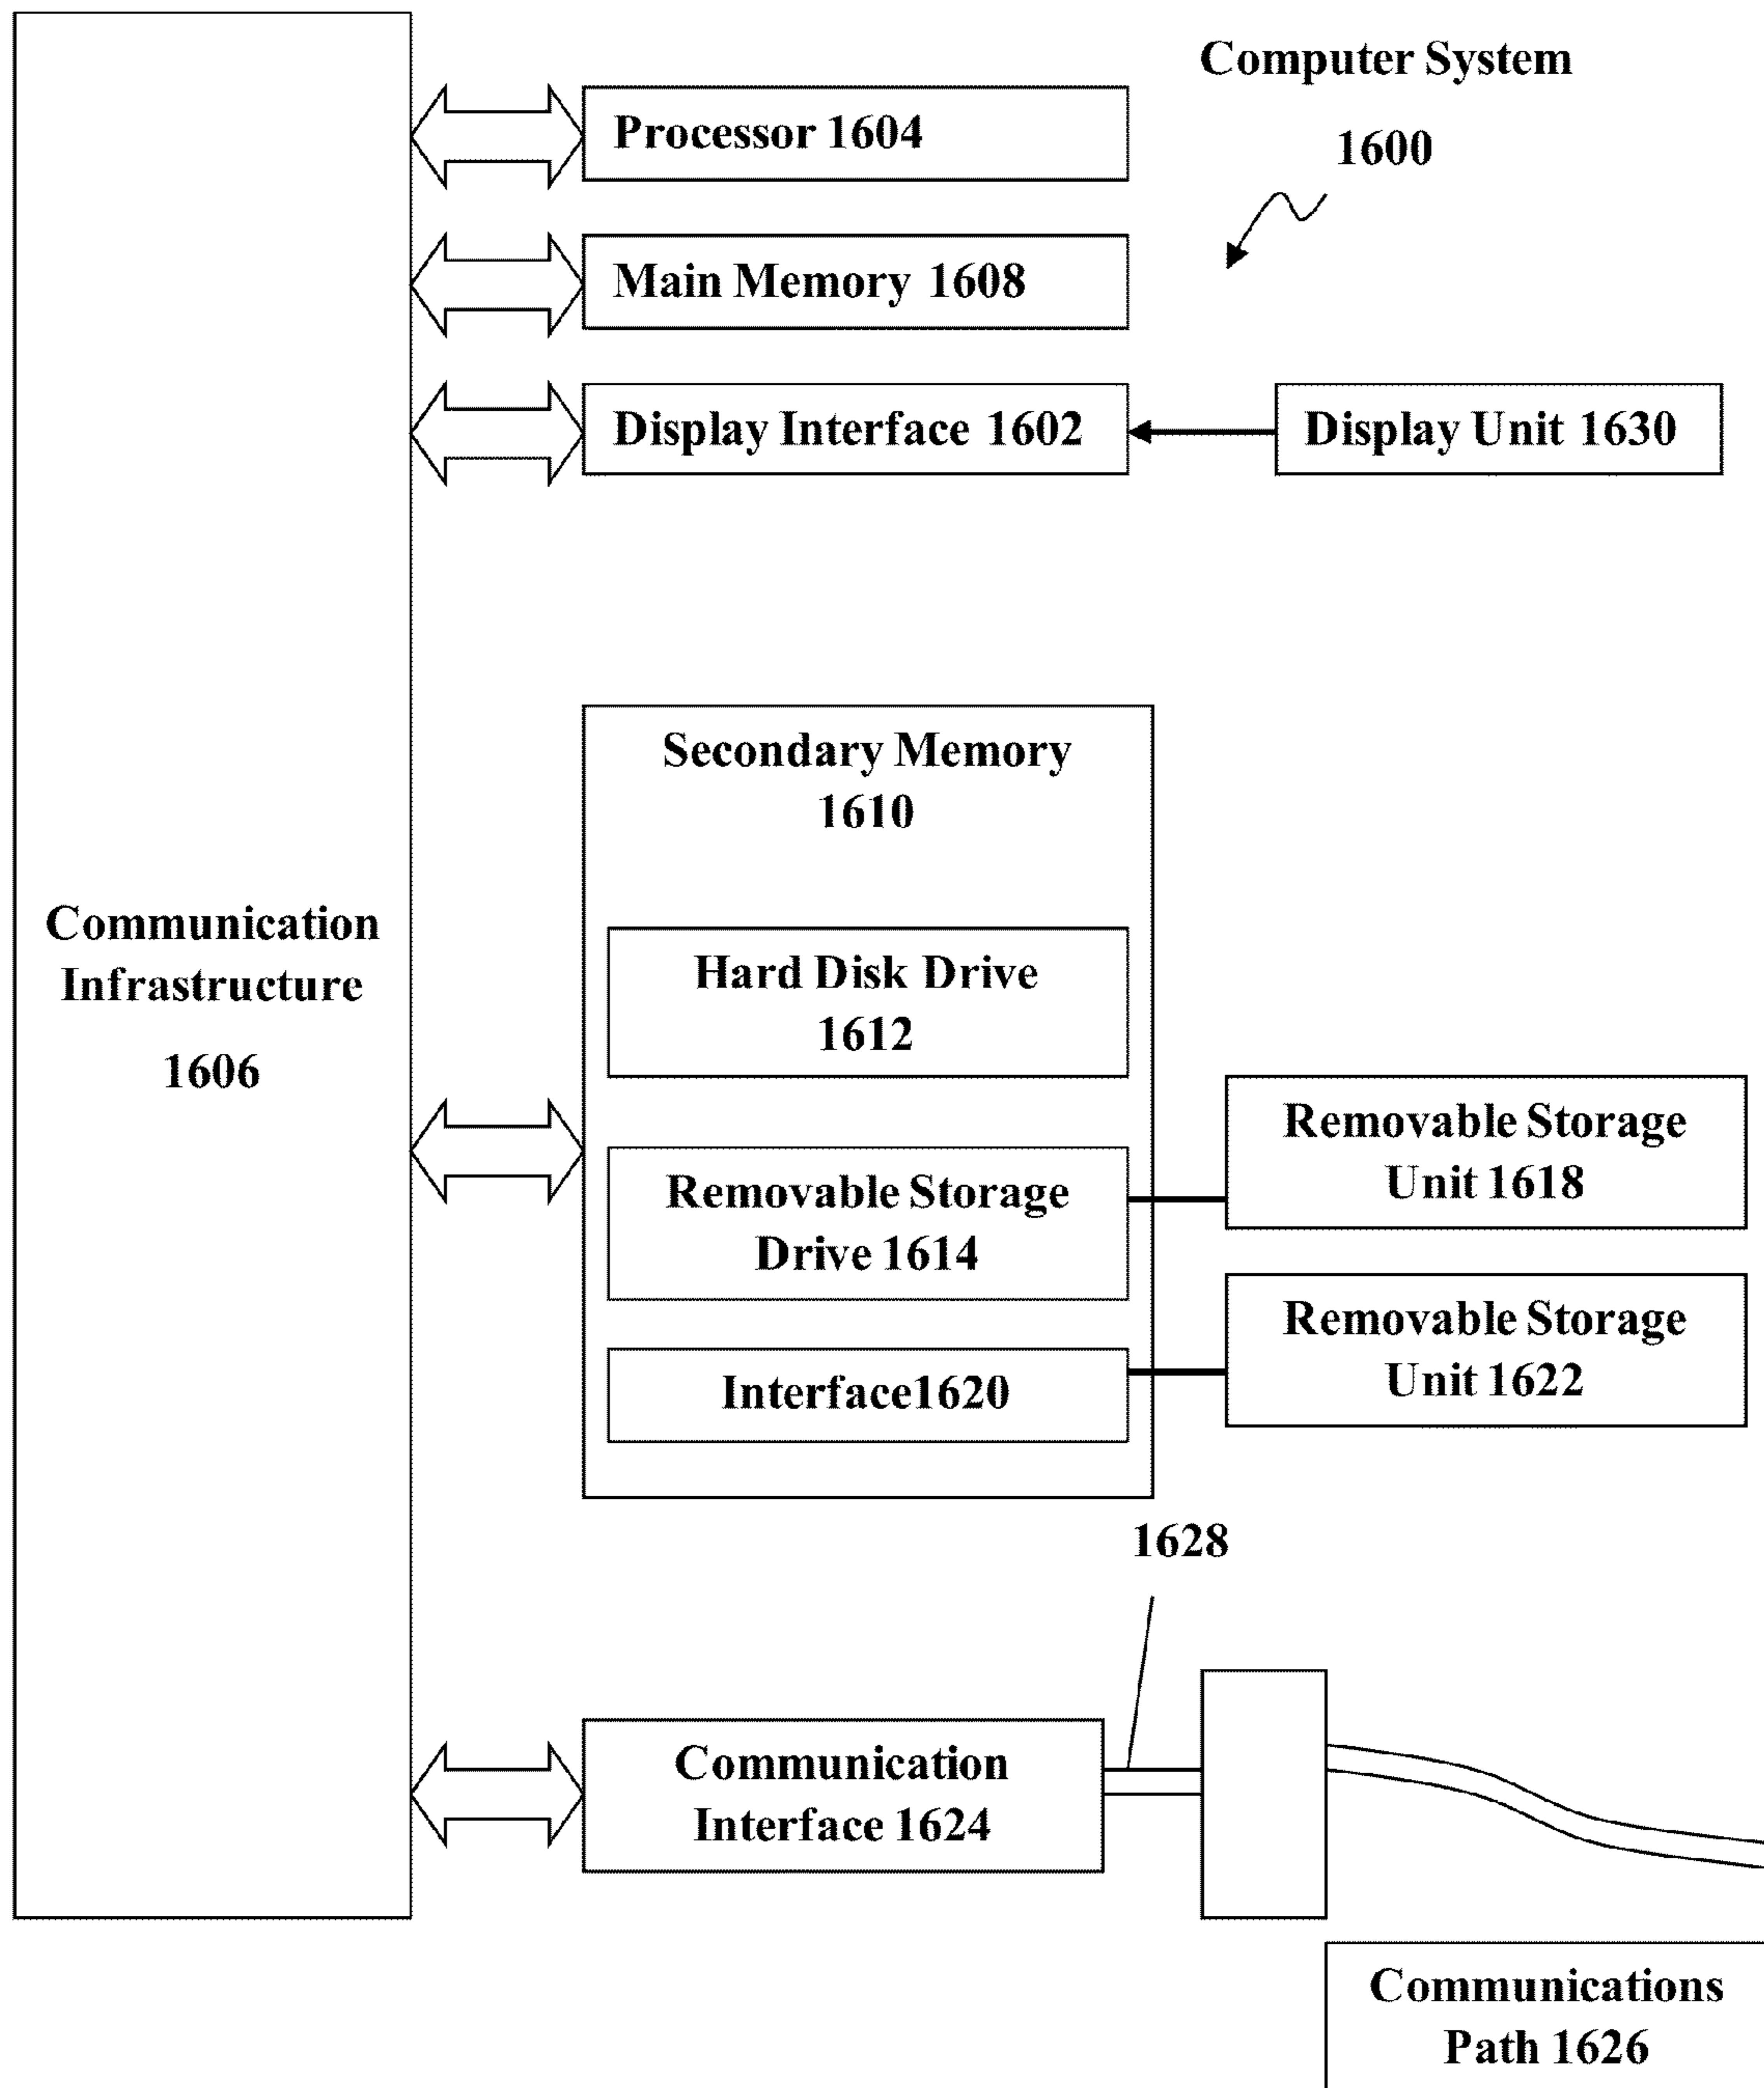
Computer System
1600

Processor 1604

Main Memory 1608

Display Interface 1602

Display Unit 1630

Communication Infrastructure
1606

Secondary Memory
1610

Hard Disk Drive
1612

Removable Storage Drive 1614

Interface1620

Removable Storage Unit 1618

Removable Storage Unit 1622

1628

Communication Interface 1624

Communications Path 1626